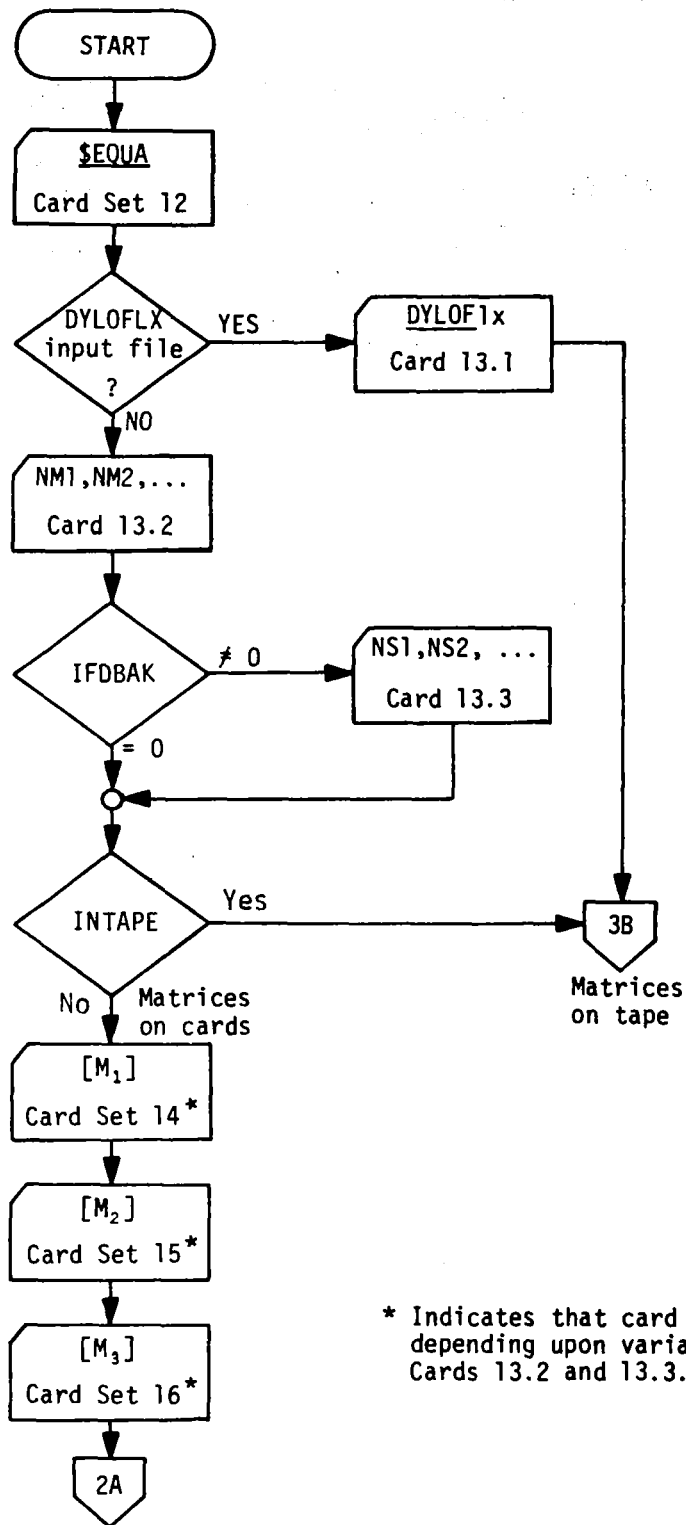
START

$EQUA

Card Set 12

DYLOFLX input file ?

YES

DYLOF1x

Card 13.1

NO

NM1,NM2,...

Card 13.2

IFDBAK

$\neq 0$

NS1,NS2, ...

Card 13.3

= 0

INTAPE

Yes

3B

Matrices on tape

No

Matrices on cards

$[M_1]$

Card Set 14*

$[M_2]$

Card Set 15*

$[M_3]$

Card Set 16*

2A

* Indicates that card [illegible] depending upon varia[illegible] Cards 13.2 and 13.3.